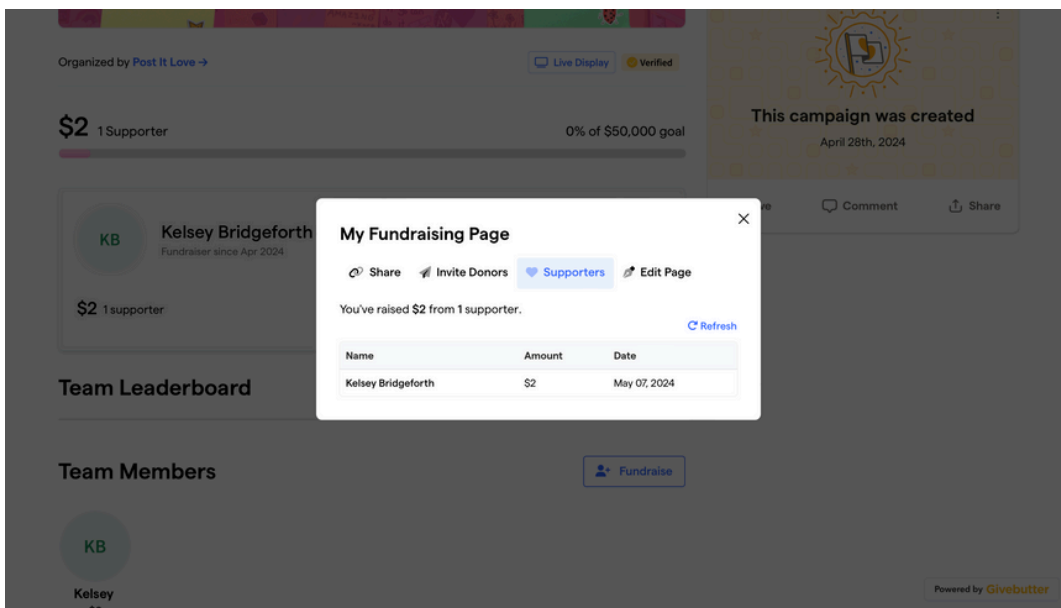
Organized by Post It Love →

Live Display Verified

$2 1 Supporter

0% of $50,000 goal

This campaign was created

April 28th, 2024

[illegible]e Comment Share

KB Kelsey Bridgeforth

Fundraiser since Apr 2024

$2 1 supporter

Team Leaderboard

Team Members

Fundraise

KB

Kelsey

My Fundraising Page

×

Share Invite Donors Supporters Edit Page

You've raised $2 from 1 supporter.

Refresh

| Name | Amount | Date |
|---|---|---|
| Kelsey Bridgeforth | $2 | May 07, 2024 |

Powered by Givebutter